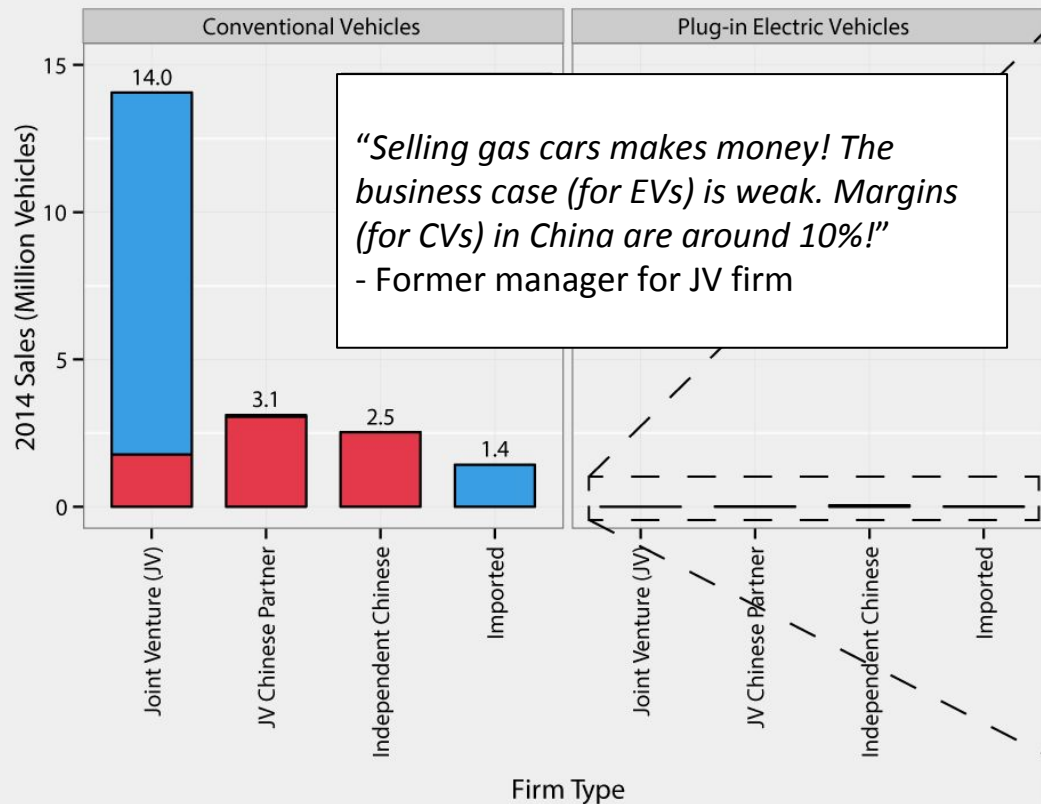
Conventional Vehicles

Plug-in Electric Vehicles

2014 Sales (Million Vehicles)

15

10

5

0

14.0

3.1

2.5

1.4

"Selling gas cars makes money! The business case (for EVs) is weak. Margins (for CVs) in China are around 10%!"
- Former manager for JV firm

Joint Venture (JV)

JV Chinese Partner

Independent Chinese

Imported

Joint Venture (JV)

JV Chinese Partner

Independent Chinese

Imported

Firm Type